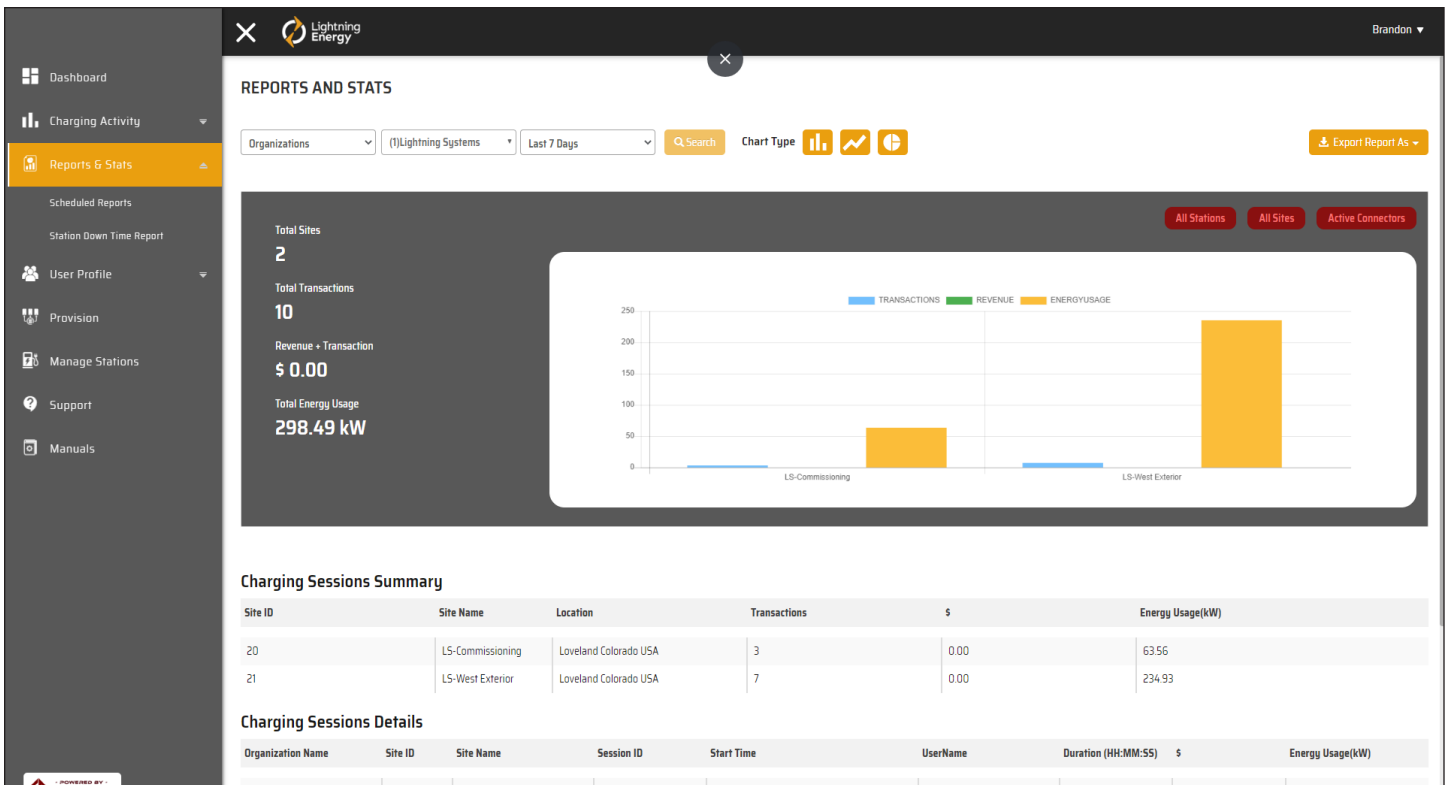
Dashboard
Charging Activity
Reports & Stats
Scheduled Reports
Station Down Time Report
User Profile
Provision
Manage Stations
Support
Manuals

POWERED BY

Lightning Energy

Brandon ▾

REPORTS AND STATS

Organizations
(1)Lightning Systems
Last 7 Days
Search
Chart Type
Export Report As

All Stations
All Sites
Active Connectors

Total Sites
2
Total Transactions
10
Revenue + Transaction
$ 0.00
Total Energy Usage
298.49 kW

TRANSACTIONS REVENUE ENERGYUSAGE
250
200
150
100
50
0
LS-Commissioning
LS-West Exterior

Charging Sessions Summary

| Site ID | Site Name | Location | Transactions | $ | Energy Usage(kW) |
|---|---|---|---|---|---|
| 20 | LS-Commissioning | Loveland Colorado USA | 3 | 0.00 | 63.56 |
| 21 | LS-West Exterior | Loveland Colorado USA | 7 | 0.00 | 234.93 |

Charging Sessions Details

| Organization Name | Site ID | Site Name | Session ID | Start Time | UserName | Duration (HH:MM:SS) | $ | Energy Usage(kW) |
|---|---|---|---|---|---|---|---|---|